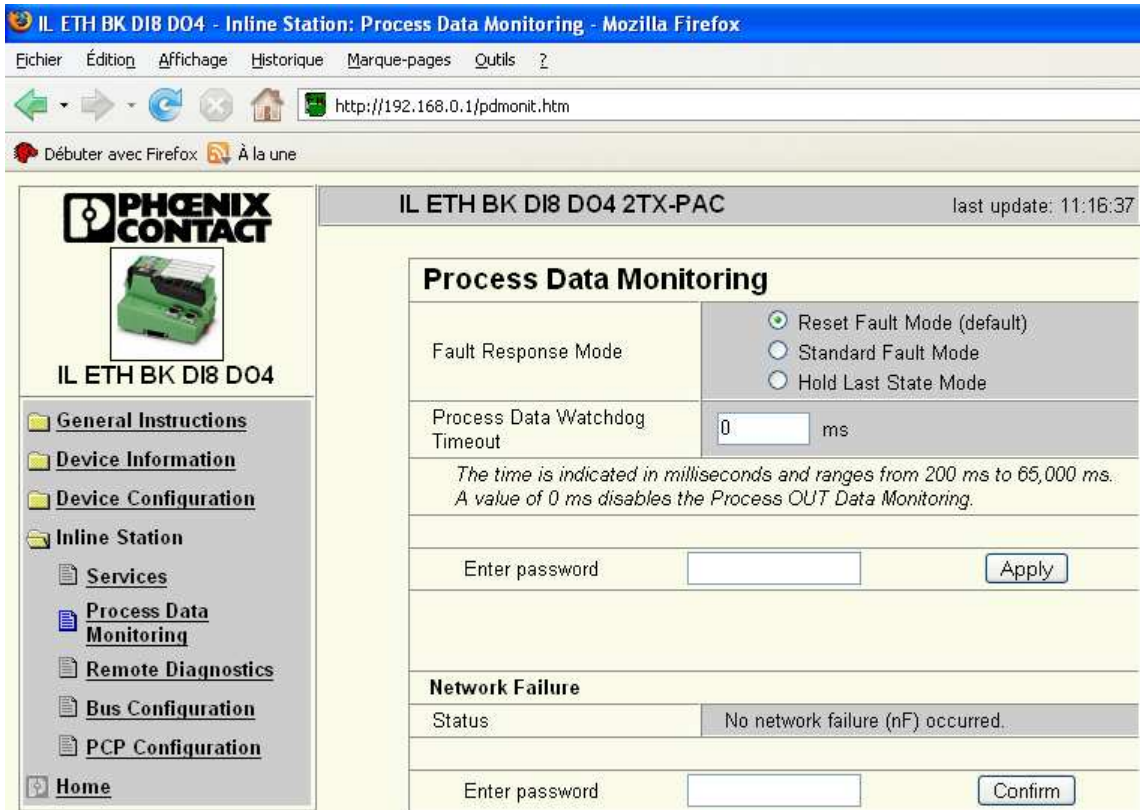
IL ETH BK DI8 DO4 - Inline Station: Process Data Monitoring - Mozilla Firefox

Fichier Édition Affichage Historique Marque-pages Outils ?

http://192.168.0.1/pdmonit.htm

Débuter avec Firefox À la une

PHOENIX CONTACT

IL ETH BK DI8 DO4

General Instructions
Device Information
Device Configuration
Inline Station
Services
Process Data Monitoring
Remote Diagnostics
Bus Configuration
PCP Configuration
Home

IL ETH BK DI8 DO4 2TX-PAC

last update: 11:16:37

Process Data Monitoring

| Fault Response Mode | Reset Fault Mode (default)<br>Standard Fault Mode<br>Hold Last State Mode |
|---|---|
| Process Data Watchdog Timeout | 0 ms |

The time is indicated in milliseconds and ranges from 200 ms to 65,000 ms. A value of 0 ms disables the Process OUT Data Monitoring.

Enter password Apply

Network Failure

| Status | No network failure (nF) occurred. |
|---|---|

Enter password Confirm